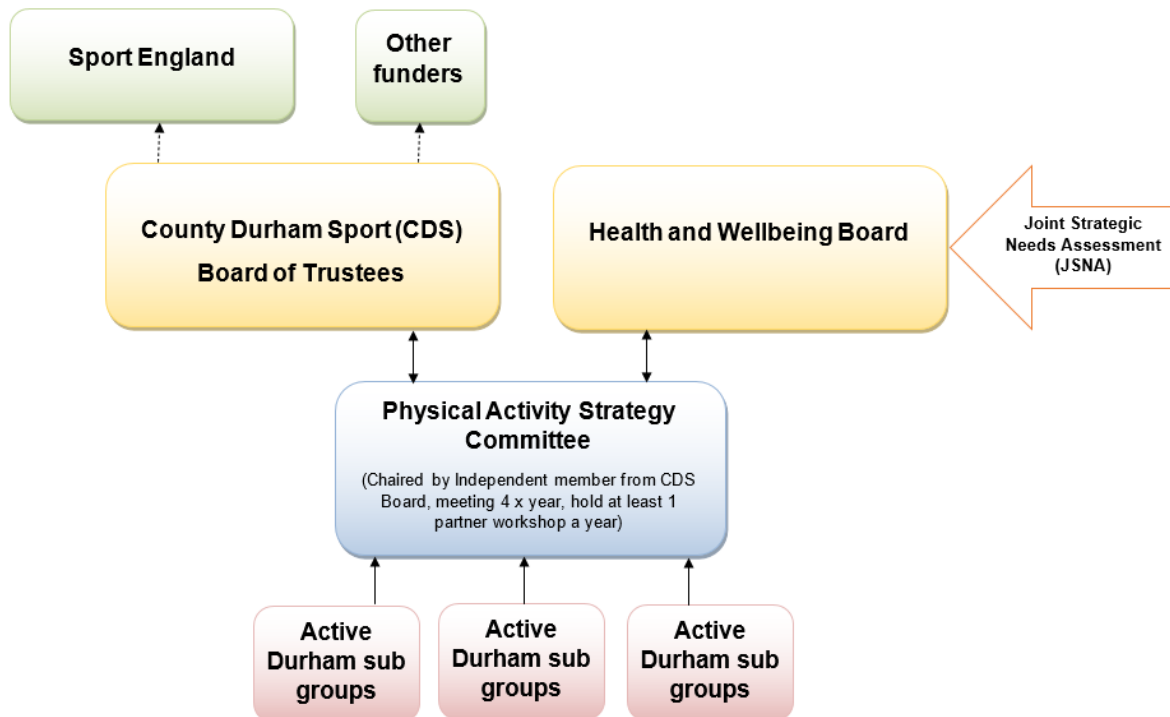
Sport England

Other funders

County Durham Sport (CDS) Board of Trustees

Health and Wellbeing Board

Joint Strategic Needs Assessment (JSNA)

Physical Activity Strategy Committee

(Chaired by Independent member from CDS Board, meeting 4 x year, hold at least 1 partner workshop a year)

Active Durham sub groups

Active Durham sub groups

Active Durham sub groups